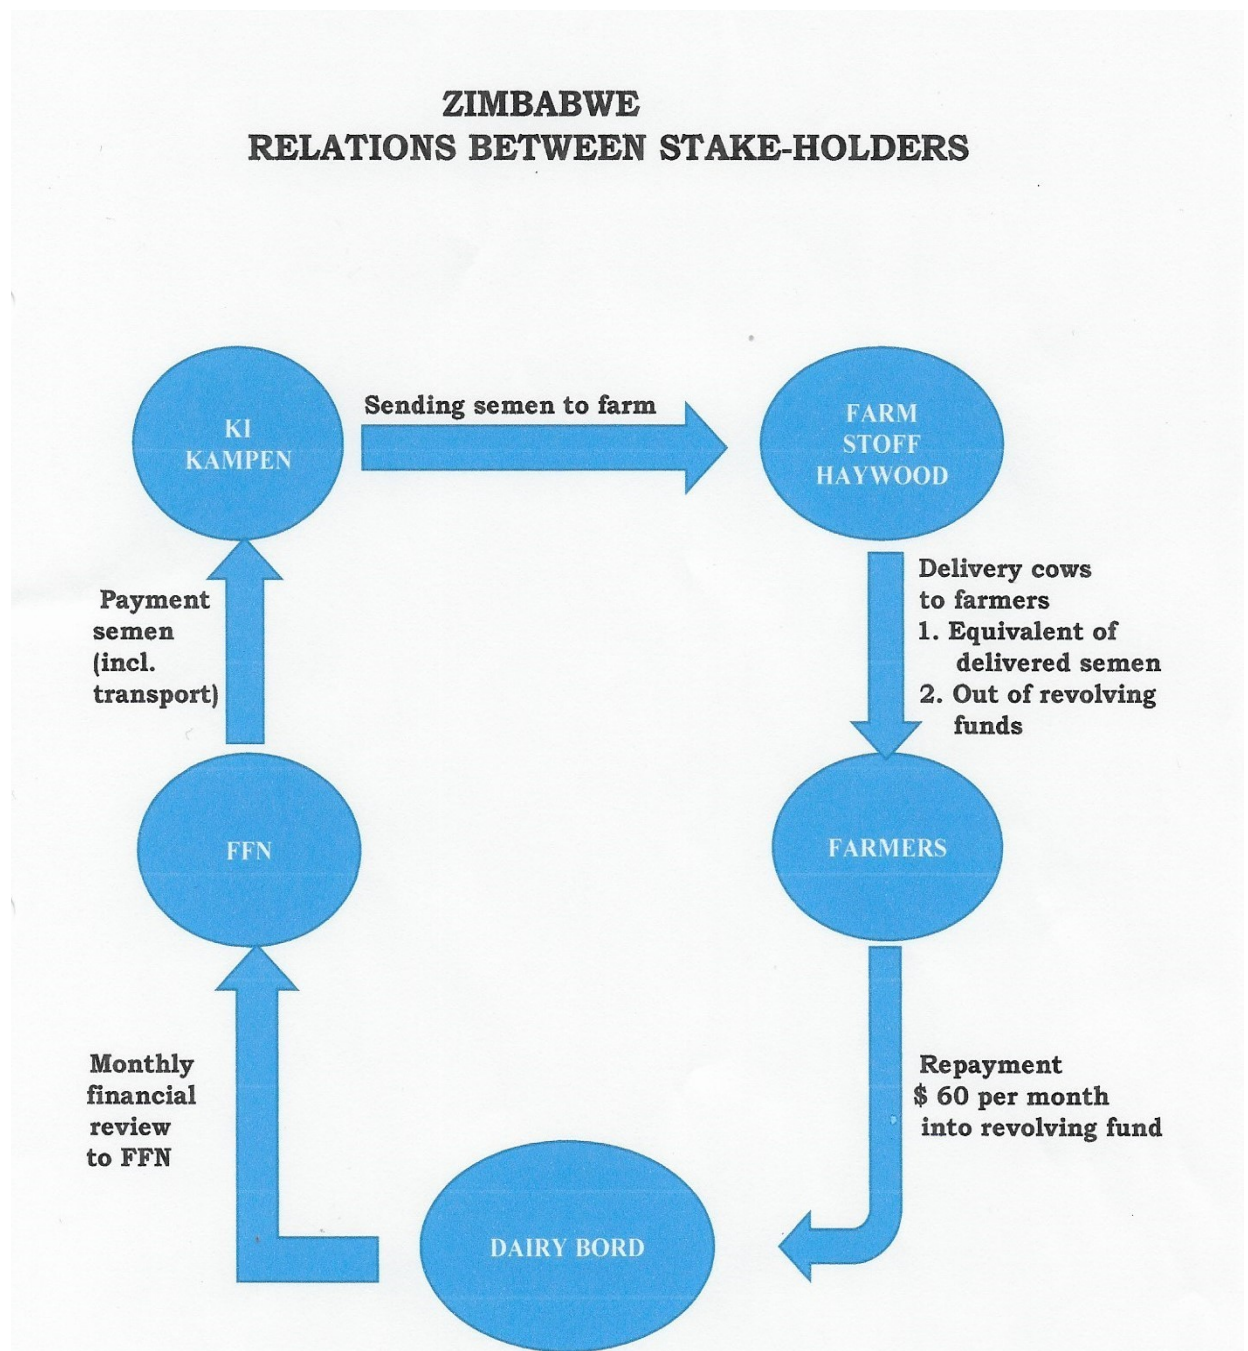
ZIMBABWE
RELATIONS BETWEEN STAKE-HOLDERS

KI
KAMPEN

Sending semen to farm

FARM
STOFF
HAYWOOD

Payment semen (incl. transport)

Delivery cows to farmers
1. Equivalent of delivered semen
2. Out of revolving funds

FFN

FARMERS

Monthly financial review to FFN

Repayment
\$ 60 per month
into revolving fund

DAIRY BORD